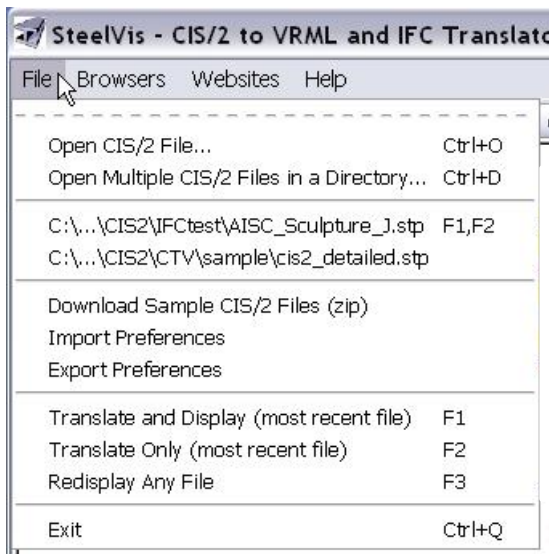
SteelVis - CIS/2 to VRML and IFC Translato

File Browsers Websites Help

Open CIS/2 File... Ctrl+O
Open Multiple CIS/2 Files in a Directory... Ctrl+D

C:\...\CIS2\IFCtest\AISC_Sculpture_J.stp F1,F2
C:\...\CIS2\CTV\sample\cis2_detailed.stp

Download Sample CIS/2 Files (zip)
Import Preferences
Export Preferences

Translate and Display (most recent file) F1
Translate Only (most recent file) F2
Redisplay Any File F3

Exit Ctrl+Q